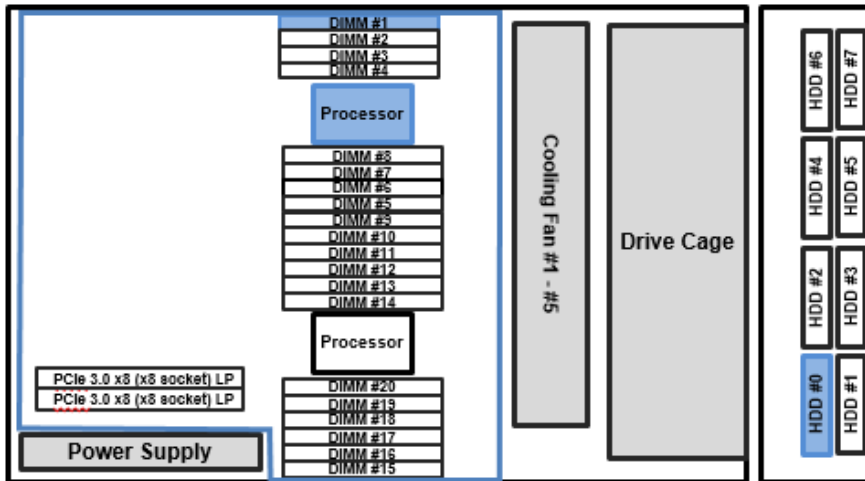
DIMM #1
DIMM #2
DIMM #3
DIMM #4

Processor

DIMM #8
DIMM #7
DIMM #6
DIMM #5
DIMM #9
DIMM #10
DIMM #11
DIMM #12
DIMM #13
DIMM #14

Processor

DIMM #20
DIMM #19
DIMM #18
DIMM #17
DIMM #16
DIMM #15

PCIe 3.0 x8 (x8 socket) LP
PCIe 3.0 x8 (x8 socket) LP

Power Supply

Cooling Fan #1 - #5

Drive Cage

HDD #6
HDD #7
HDD #4
HDD #5
HDD #2
HDD #3
HDD #0
HDD #1